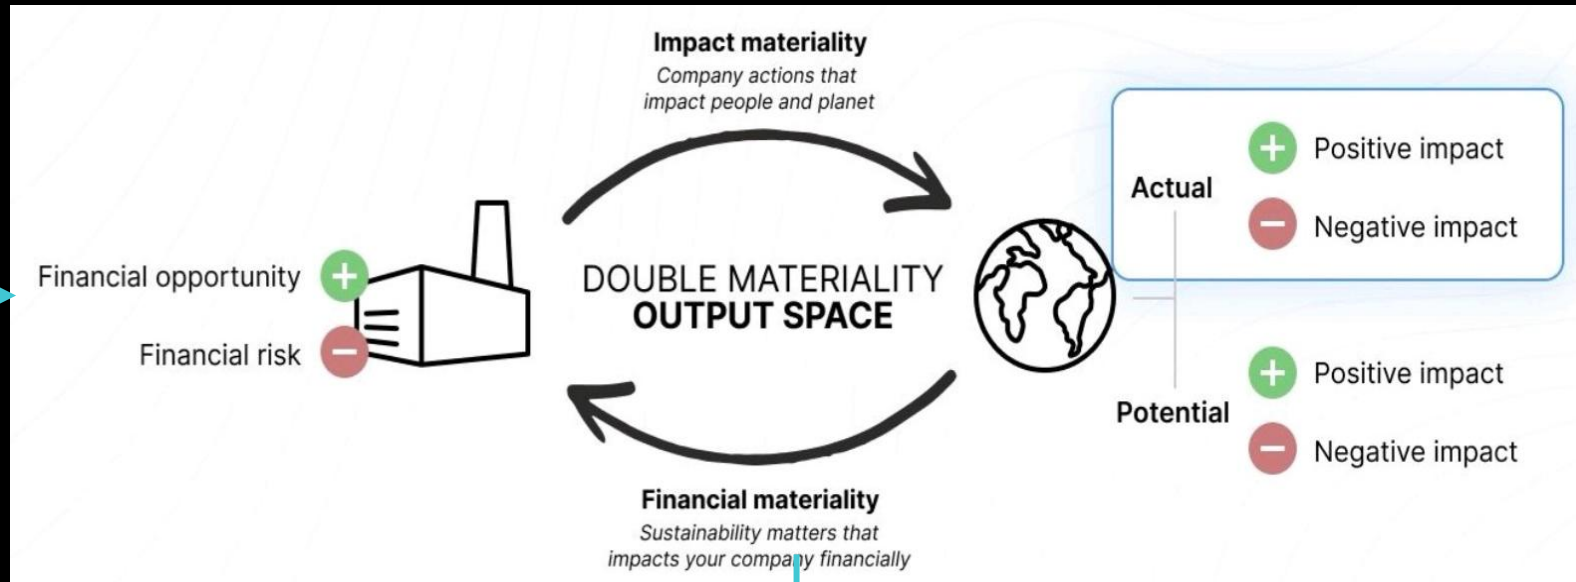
Impact materiality
Company actions that impact people and planet

Financial opportunity
Financial risk

DOUBLE MATERIALITY
OUTPUT SPACE

Actual
Positive impact
Negative impact

Potential
Positive impact
Negative impact

Financial materiality
Sustainability matters that impacts your company financially